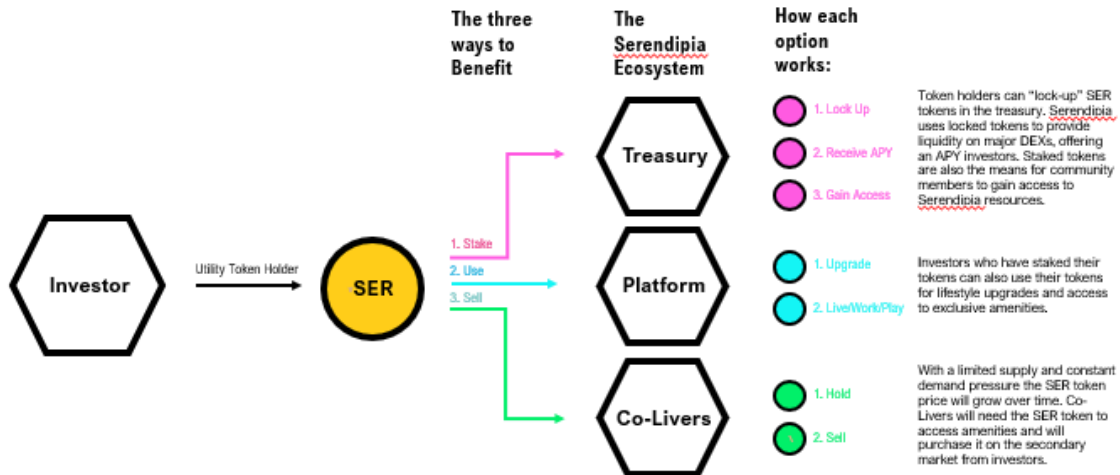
The three ways to Benefit

The Serendipia Ecosystem

How each option works:

Investor

Utility Token Holder

SER

1. Stake
2. Use
3. Sell

Treasury

Platform

Co-Livers

1. Lock Up
2. Receive APY
3. Gain Access

Token holders can "lock-up" SER tokens in the treasury. Serendipia uses locked tokens to provide liquidity on major DEXs, offering an APY investors. Staked tokens are also the means for community members to gain access to Serendipia resources.

1. Upgrade
2. Live/Work/Play

Investors who have staked their tokens can also use their tokens for lifestyle upgrades and access to exclusive amenities.

1. Hold
2. Sell

With a limited supply and constant demand pressure the SER token price will grow over time. Co-Livers will need the SER token to access amenities and will purchase it on the secondary market from investors.